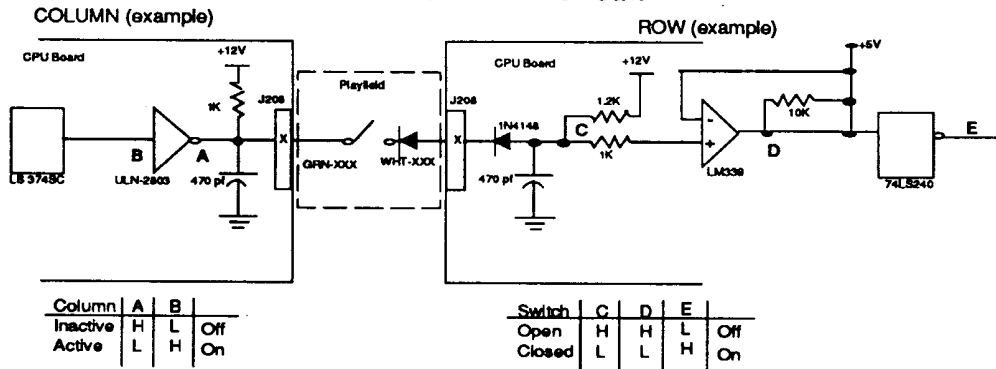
COLUMN (example)

CPU Board

+12V

1K

J208

LS 374SC

B

A

ULN-2803

470 pf

Playfield

GRN-XXX

WHT-XXX

ROW (example)

CPU Board

+12V

+5V

J208

X

X

1N4148

1.2K

C

1K

10K

470 pf

-

+

LM339

D

74LS240

E

| Column | A | B | |
|---|---|---|---|
| Inactive | H | L | Off |
| Active | L | H | On |

| Switch | C | D | E | |
|---|---|---|---|---|
| Open | H | H | L | Off |
| Closed | L | L | H | On |